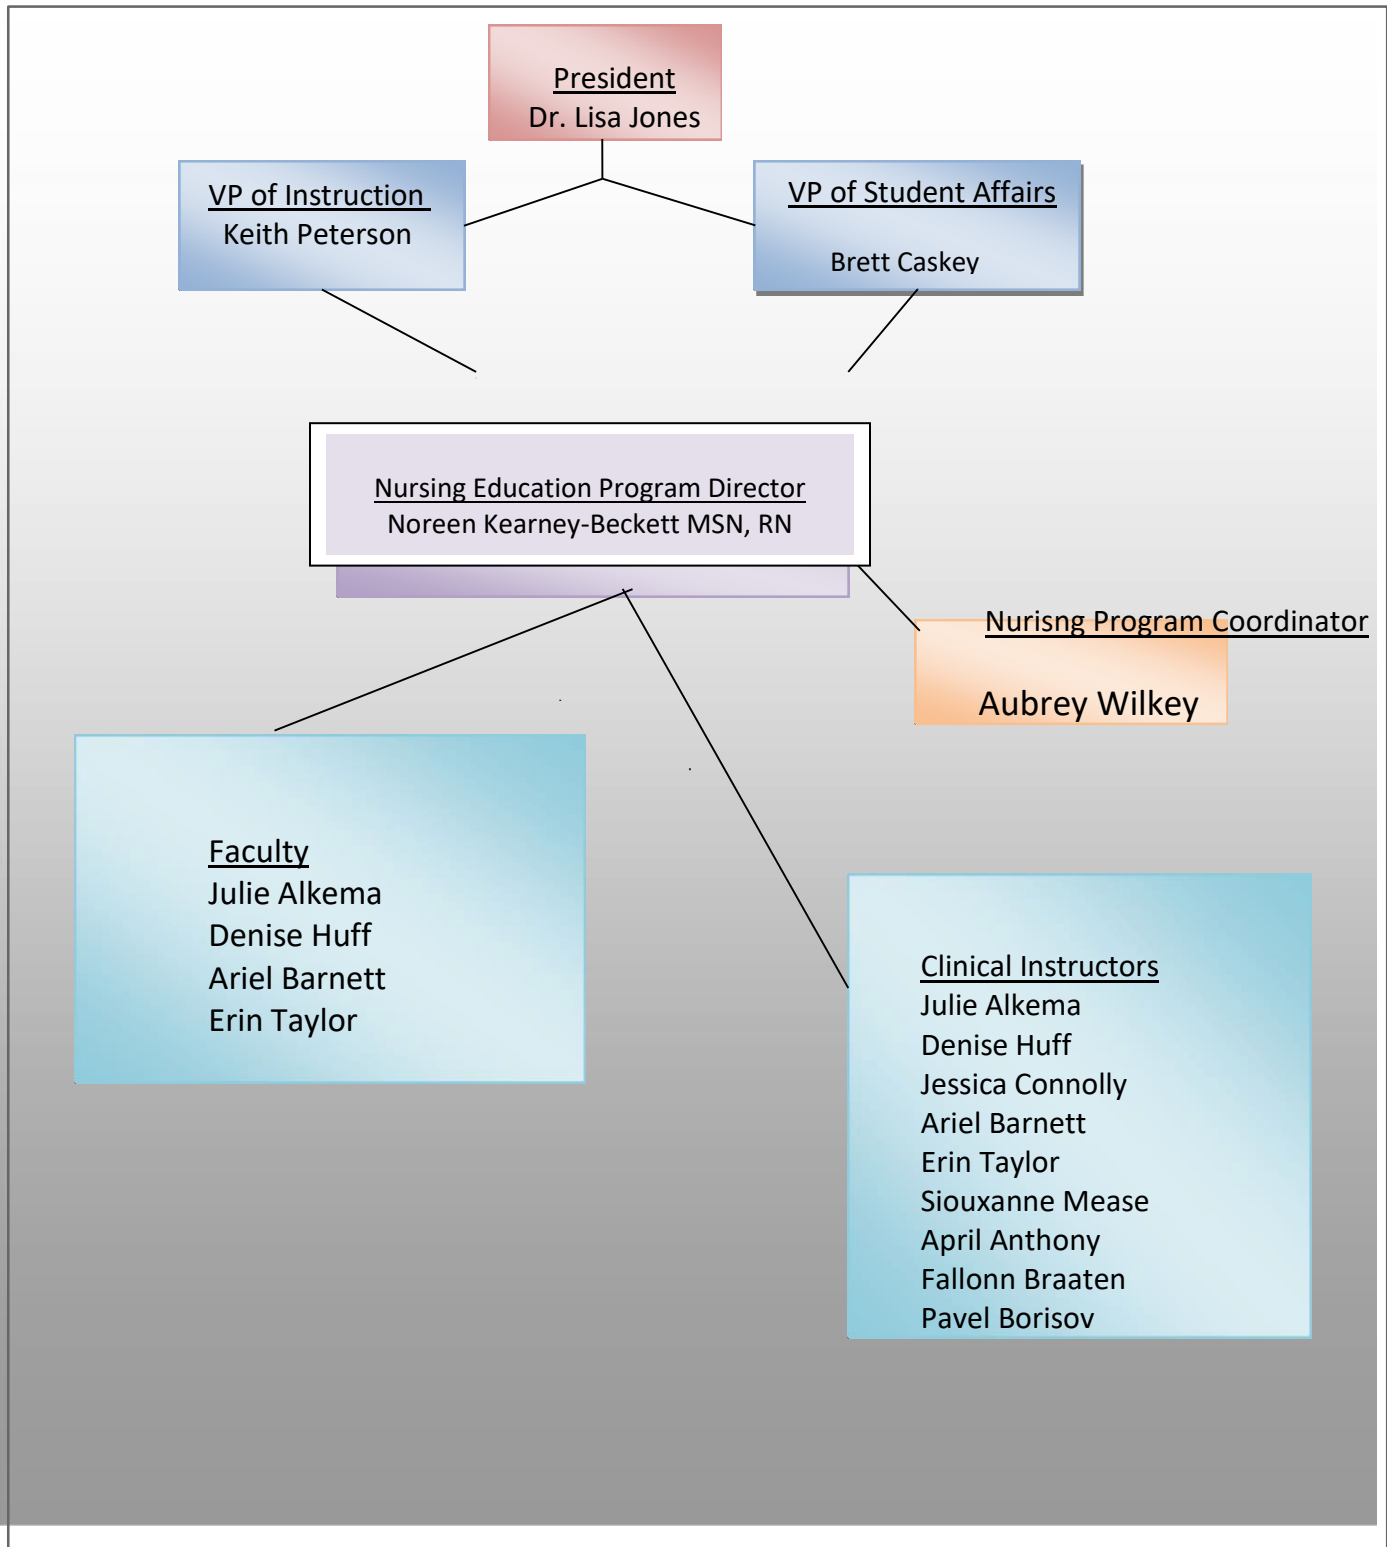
President
Dr. Lisa Jones

VP of Instruction
Keith Peterson

VP of Student Affairs
Brett Caskey

Nursing Education Program Director
Noreen Kearney-Beckett MSN, RN

Nurisng Program Coordinator
Aubrey Wilkey

Faculty
Julie Alkema
Denise Huff
Ariel Barnett
Erin Taylor

Clinical Instructors
Julie Alkema
Denise Huff
Jessica Connolly
Ariel Barnett
Erin Taylor
Siouxanne Mease
April Anthony
Fallonn Braaten
Pavel Borisov